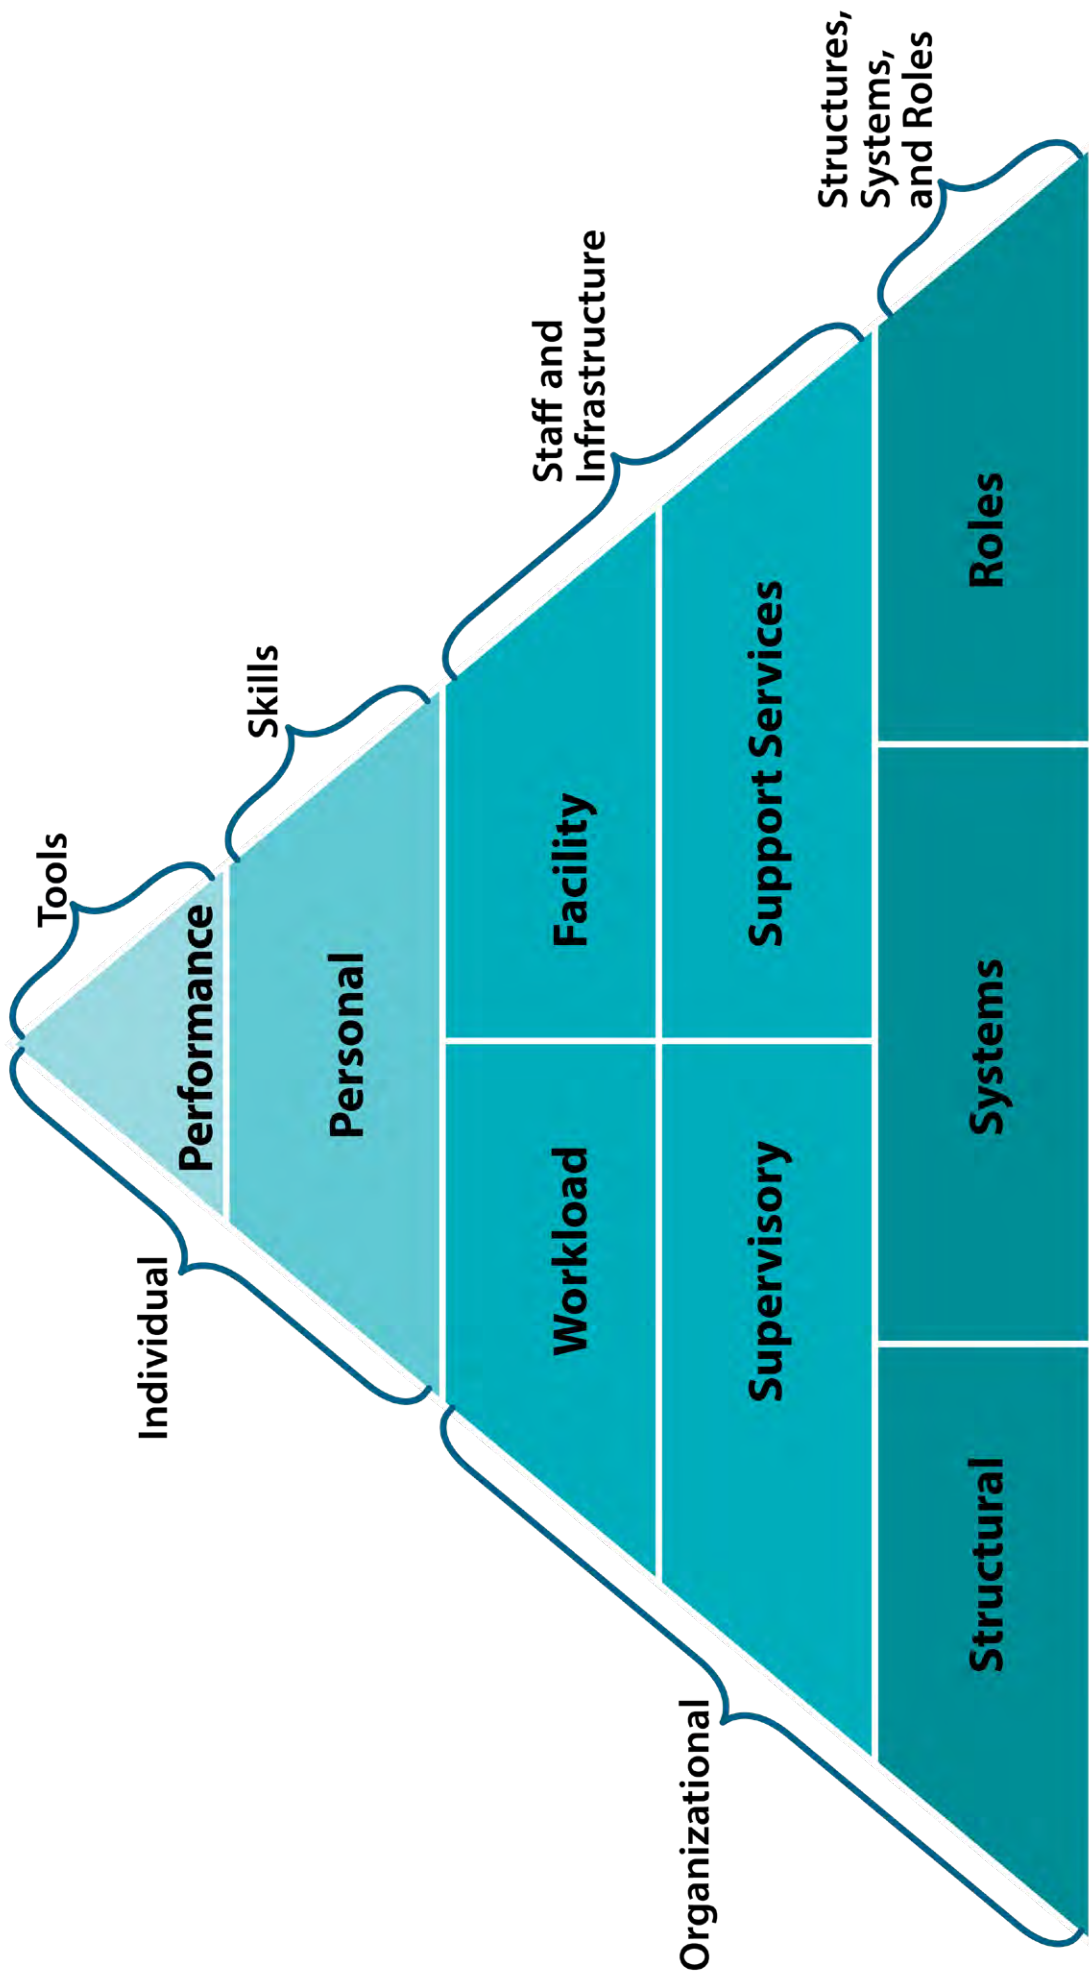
Individual

Organizational

Performance

Personal

Workload

Facility

Supervisory

Support Services

Structural

Systems

Roles

Tools

Skills

Staff and Infrastructure

Structures, Systems, and Roles